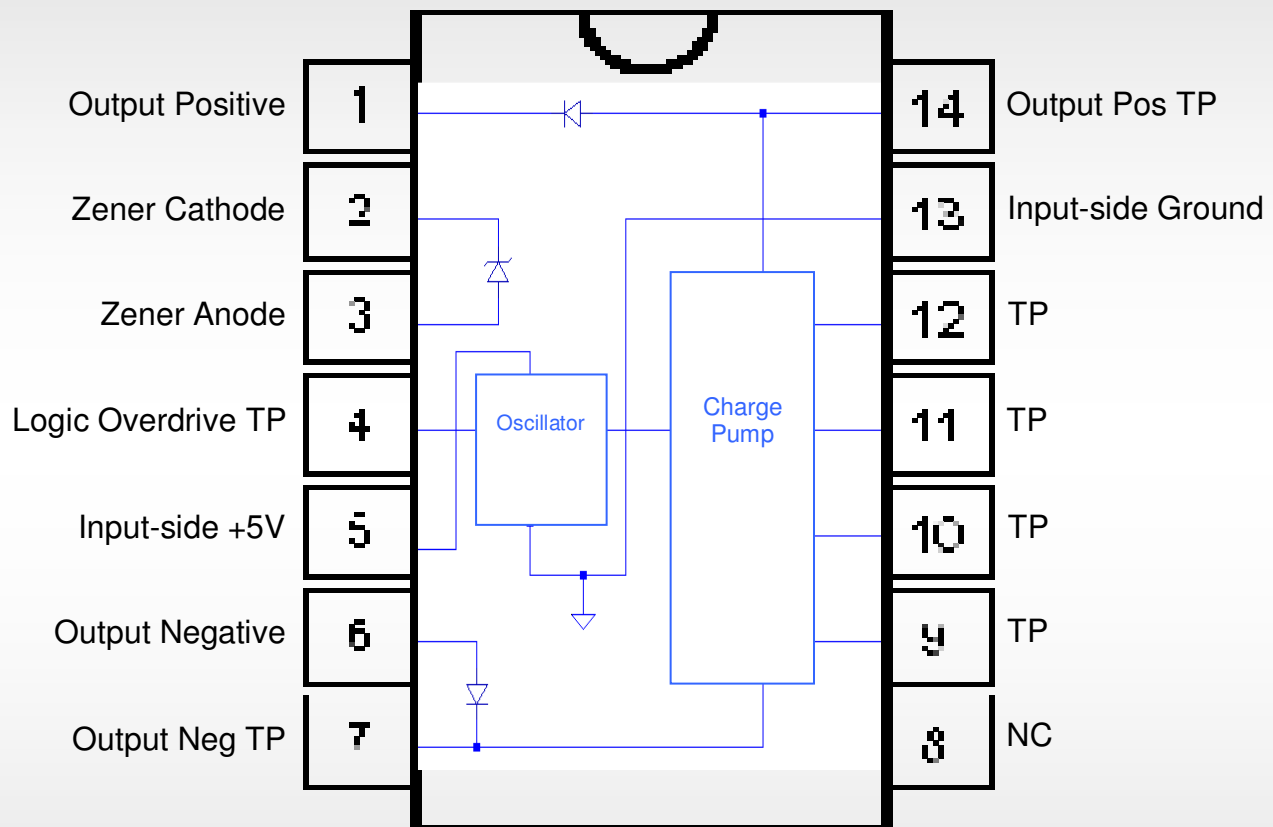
Output Positive 1
Zener Cathode 2
Zener Anode 3
Logic Overdrive TP 4
Input-side +5V 5
Output Negative 6
Output Neg TP 7

14 Output Pos TP
13 Input-side Ground
12 TP
11 TP
10 TP
9 TP
8 NC

Oscillator

Charge Pump